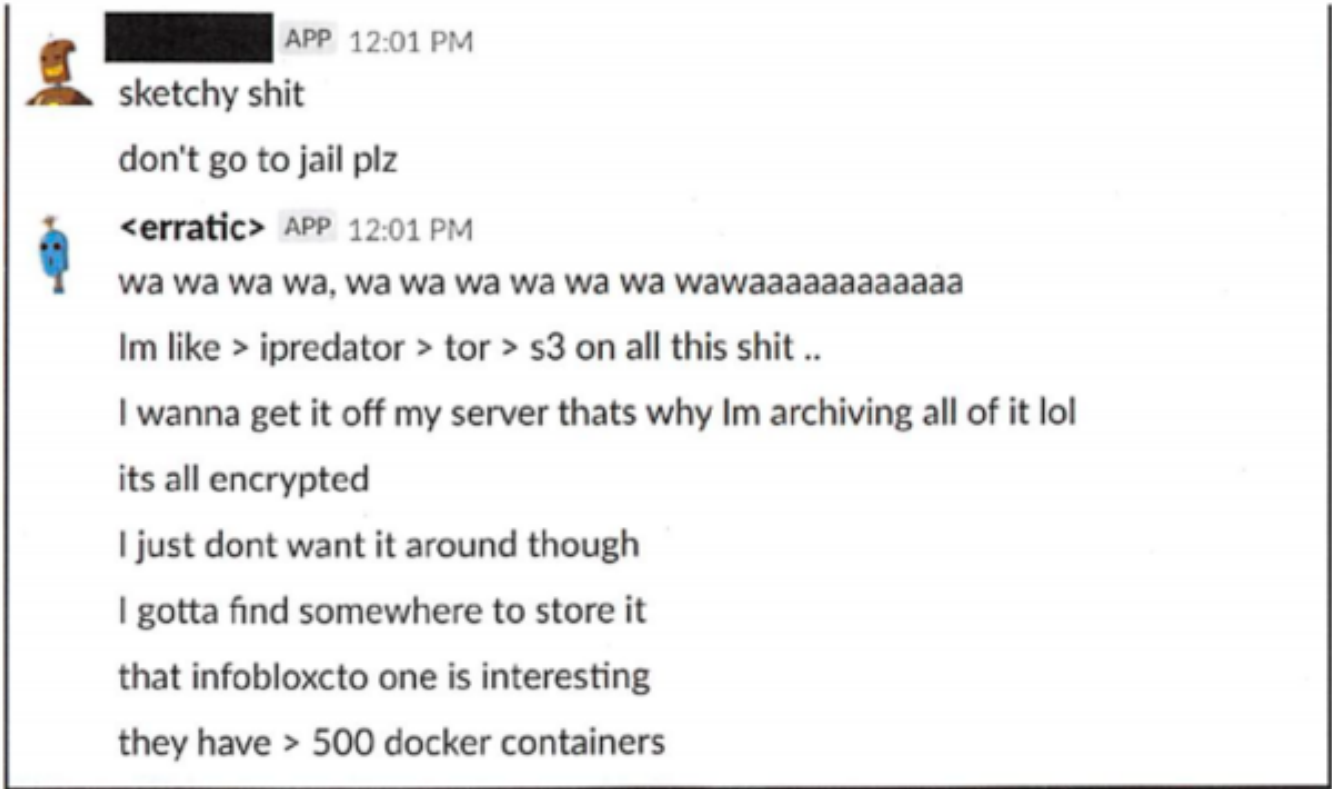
APP 12:01 PM
sketchy shit

don't go to jail plz

<erratic> APP 12:01 PM
wa wa wa wa, wa wa wa wa wa wa wawaaaaaaaaaaaa

Im like > ipredator > tor > s3 on all this shit ..

I wanna get it off my server thats why Im archiving all of it lol

its all encrypted

I just dont want it around though

I gotta find somewhere to store it

that infobloxcto one is interesting

they have > 500 docker containers